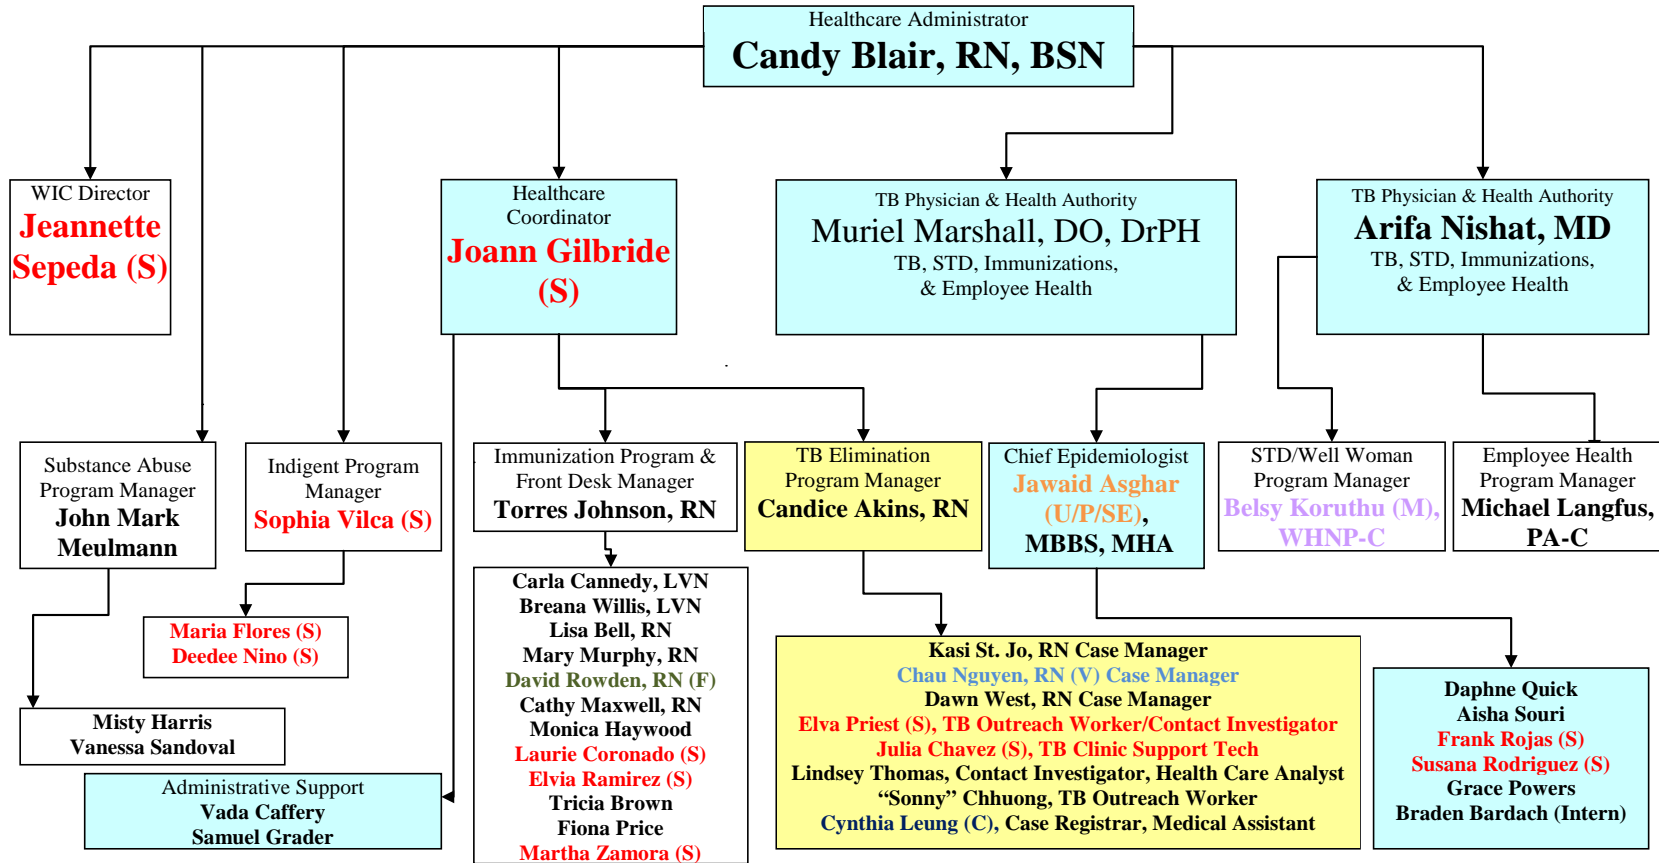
Healthcare Administrator
Candy Blair, RN, BSN

WIC Director
Jeannette Sepeda (S)

Healthcare Coordinator
Joann Gilbride (S)

TB Physician & Health Authority
Muriel Marshall, DO, DrPH
TB, STD, Immunizations, & Employee Health

TB Physician & Health Authority
Arifa Nishat, MD
TB, STD, Immunizations, & Employee Health

Substance Abuse Program Manager
John Mark Meulmann

Indigent Program Manager
Sophia Vilca (S)

Immunization Program & Front Desk Manager
Torres Johnson, RN

TB Elimination Program Manager
Candice Akins, RN

Chief Epidemiologist
Jawaid Asghar (U/P/SE), MBBS, MHA

STD/Well Woman Program Manager
Belsy Koruthu (M), WHNP-C

Employee Health Program Manager
Michael Langfus, PA-C

Maria Flores (S)
Deedee Nino (S)

Misty Harris
Vanessa Sandoval

Administrative Support
Vada Caffery
Samuel Grader

Carla Cannedy, LVN
Breana Willis, LVN
Lisa Bell, RN
Mary Murphy, RN
David Rowden, RN (F)
Cathy Maxwell, RN
Monica Haywood
Laurie Coronado (S)
Elvia Ramirez (S)
Tricia Brown
Fiona Price
Martha Zamora (S)

Kasi St. Jo, RN Case Manager
Chau Nguyen, RN (V) Case Manager
Dawn West, RN Case Manager
Elva Priest (S), TB Outreach Worker/Contact Investigator
Julia Chavez (S), TB Clinic Support Tech
Lindsey Thomas, Contact Investigator, Health Care Analyst
“Sonny” Chhuong, TB Outreach Worker
Cynthia Leung (C), Case Registrar, Medical Assistant

Daphne Quick
Aisha Souri
Frank Rojas (S)
Susana Rodriguez (S)
Grace Powers
Braden Bardach (Intern)